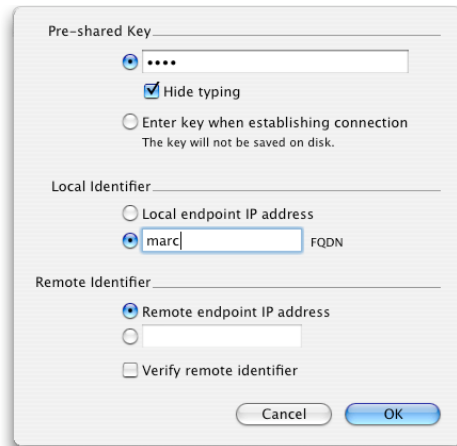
Pre-shared Key

••••

Hide typing

Enter key when establishing connection
The key will not be saved on disk.

Local Identifier

Local endpoint IP address

marc FQDN

Remote Identifier

Remote endpoint IP address

Verify remote identifier

Cancel OK